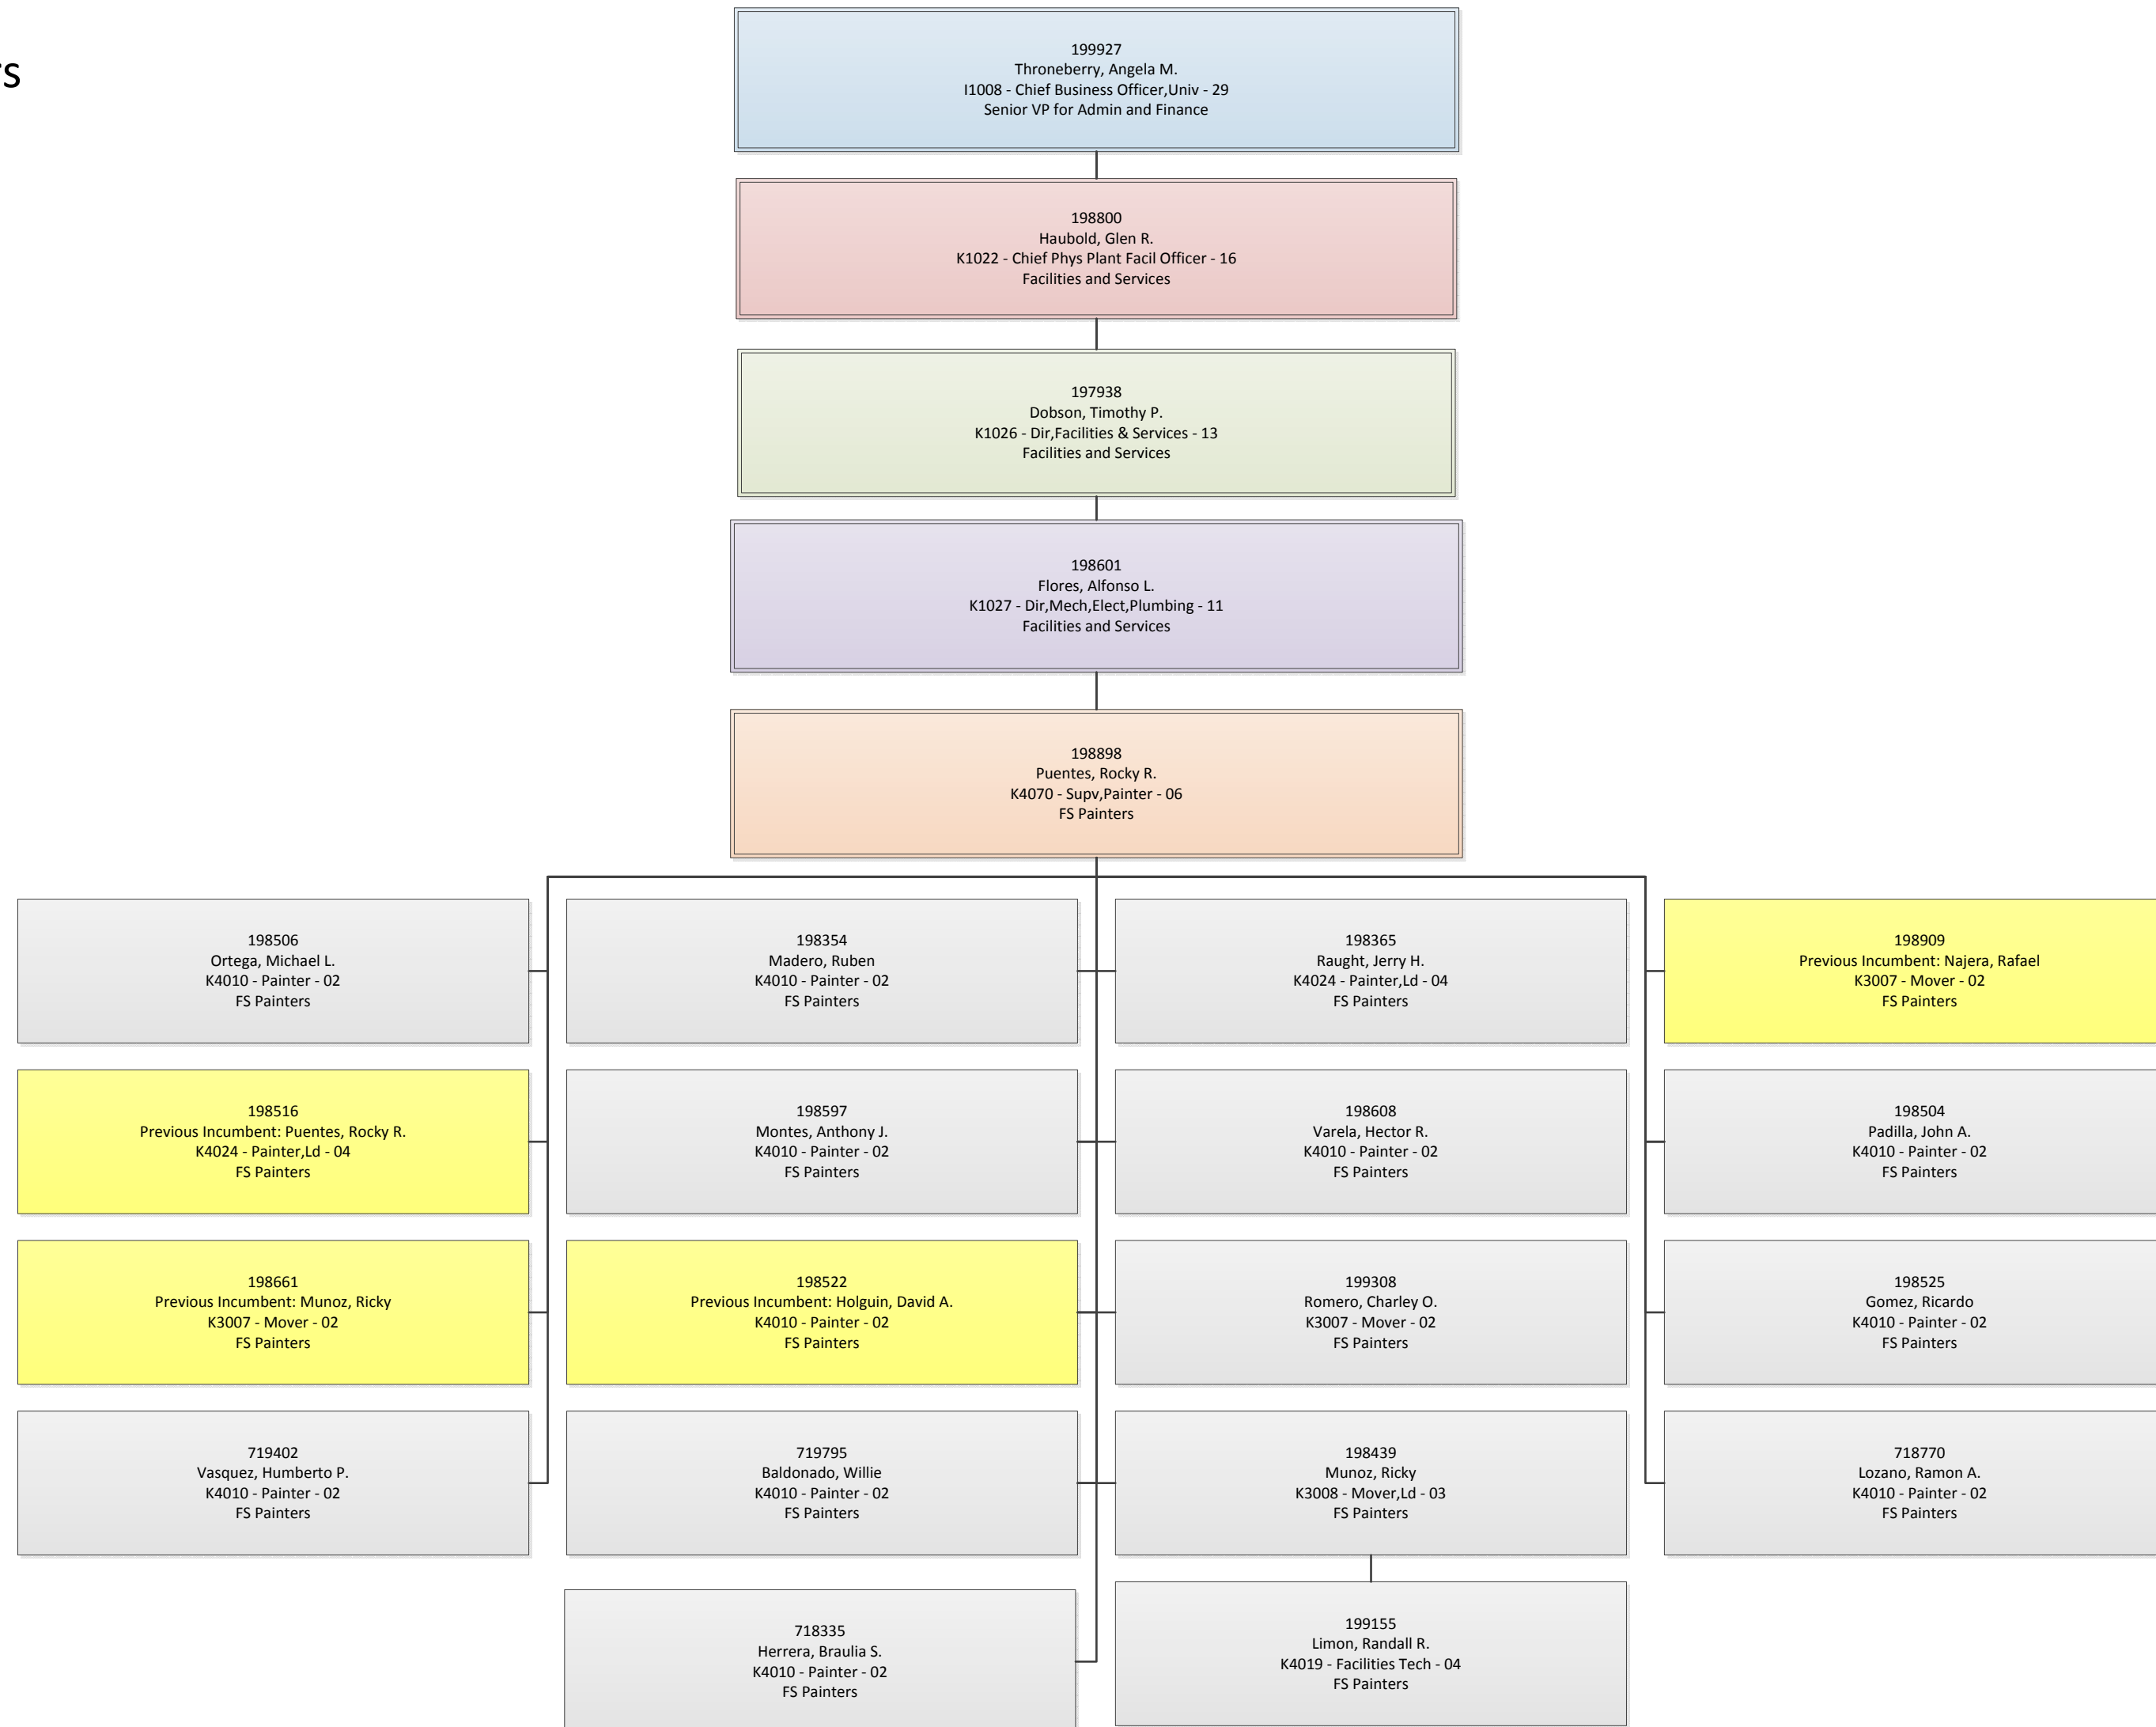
rs

199927
Throneberry, Angela M.
I1008 - Chief Business Officer,Univ - 29
Senior VP for Admin and Finance

198800
Haubold, Glen R.
K1022 - Chief Phys Plant Facil Officer - 16
Facilities and Services

197938
Dobson, Timothy P.
K1026 - Dir,Facilities & Services - 13
Facilities and Services

198601
Flores, Alfonso L.
K1027 - Dir,Mech,Elect,Plumbing - 11
Facilities and Services

198898
Puentes, Rocky R.
K4070 - Supv,Painter - 06
FS Painters

198506
Ortega, Michael L.
K4010 - Painter - 02
FS Painters

198516
Previous Incumbent: Puentes, Rocky R.
K4024 - Painter,Ld - 04
FS Painters

198661
Previous Incumbent: Munoz, Ricky
K3007 - Mover - 02
FS Painters

719402
Vasquez, Humberto P.
K4010 - Painter - 02
FS Painters

198354
Madero, Ruben
K4010 - Painter - 02
FS Painters

198597
Montes, Anthony J.
K4010 - Painter - 02
FS Painters

198522
Previous Incumbent: Holguin, David A.
K4010 - Painter - 02
FS Painters

719795
Baldonado, Willie
K4010 - Painter - 02
FS Painters

718335
Herrera, Braulia S.
K4010 - Painter - 02
FS Painters

198365
Raught, Jerry H.
K4024 - Painter,Ld - 04
FS Painters

198608
Varela, Hector R.
K4010 - Painter - 02
FS Painters

199308
Romero, Charley O.
K3007 - Mover - 02
FS Painters

198439
Munoz, Ricky
K3008 - Mover,Ld - 03
FS Painters

199155
Limon, Randall R.
K4019 - Facilities Tech - 04
FS Painters

198909
Previous Incumbent: Najera, Rafael
K3007 - Mover - 02
FS Painters

198504
Padilla, John A.
K4010 - Painter - 02
FS Painters

198525
Gomez, Ricardo
K4010 - Painter - 02
FS Painters

718770
Lozano, Ramon A.
K4010 - Painter - 02
FS Painters